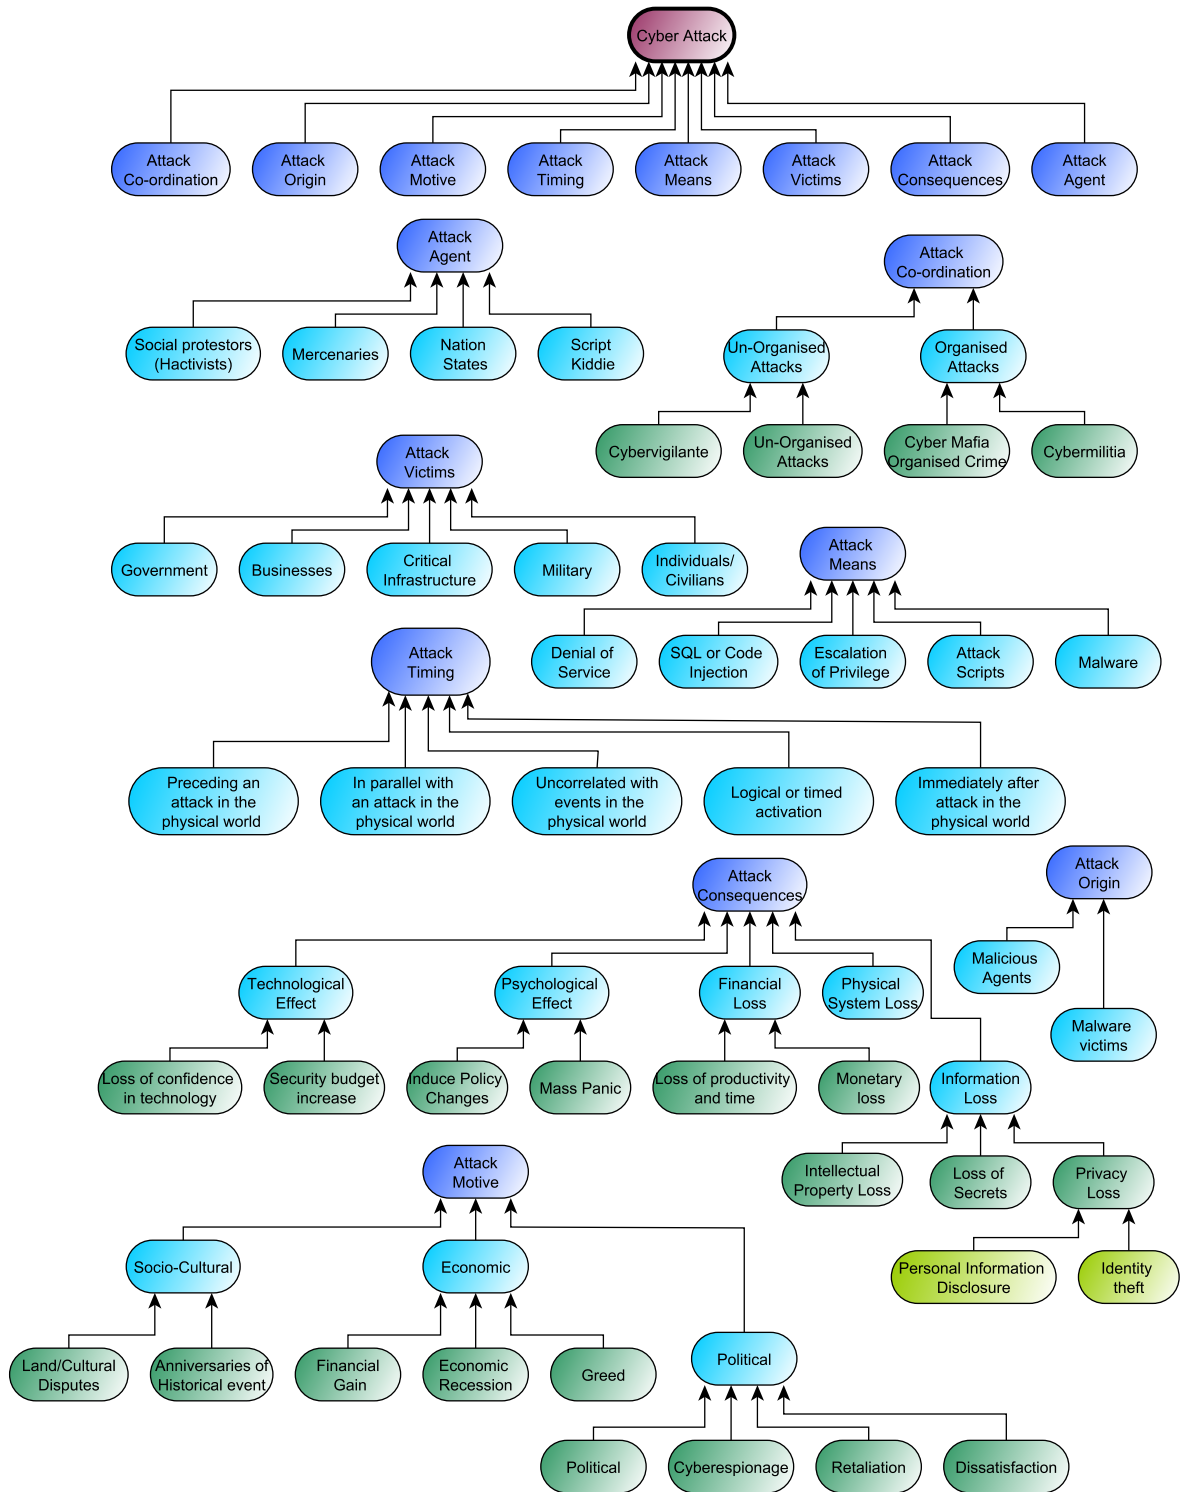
Cyber Attack

Attack Co-ordination
Attack Origin
Attack Motive
Attack Timing
Attack Means
Attack Victims
Attack Consequences
Attack Agent

Attack Agent
Social protestors (Hactivists)
Mercenaries
Nation States
Script Kiddie

Attack Co-ordination
Un-Organised Attacks
Organised Attacks
Cybervigilante
Un-Organised Attacks
Cyber Mafia Organised Crime
Cybermilitia

Attack Victims
Government
Businesses
Critical Infrastructure
Military
Individuals/ Civilians

Attack Means
Denial of Service
SQL or Code Injection
Escalation of Privilege
Attack Scripts
Malware

Attack Timing
Preceding an attack in the physical world
In parallel with an attack in the physical world
Uncorrelated with events in the physical world
Logical or timed activation
Immediately after attack in the physical world

Attack Consequences
Technological Effect
Psychological Effect
Financial Loss
Physical System Loss
Loss of confidence in technology
Security budget increase
Induce Policy Changes
Mass Panic
Loss of productivity and time
Monetary loss
Information Loss
Intellectual Property Loss
Loss of Secrets
Privacy Loss
Personal Information Disclosure
Identity theft

Attack Origin
Malicious Agents
Malware victims

Attack Motive
Socio-Cultural
Economic
Political
Land/Cultural Disputes
Anniversaries of Historical event
Financial Gain
Economic Recession
Greed
Political
Cyberespionage
Retaliation
Dissatisfaction